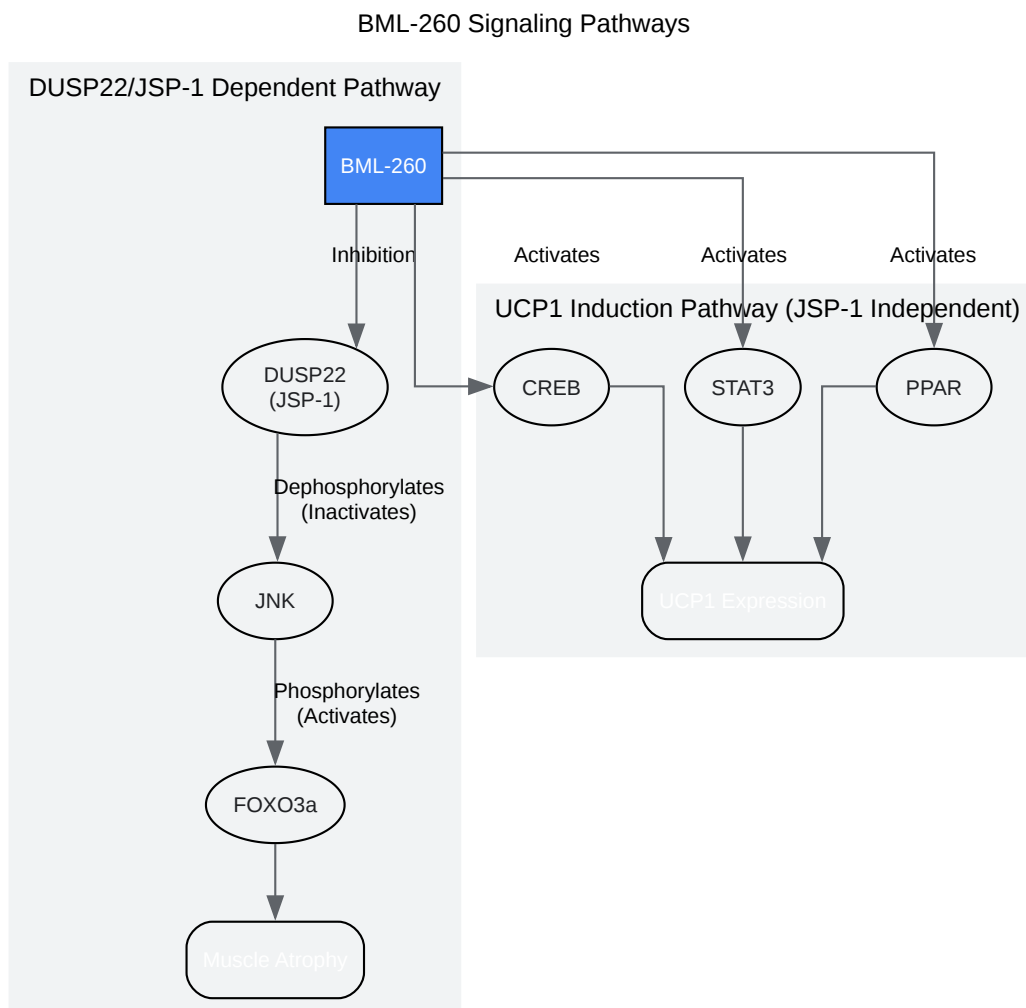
BML-260 Signaling Pathways

DUSP22/JSP-1 Dependent Pathway

BML-260

Inhibition

Activates

Activates

Activates

UCP1 Induction Pathway (JSP-1 Independent)

DUSP22
(JSP-1)

CREB

STAT3

PPAR

Dephosphorylates
(Inactivates)

JNK

UCP1 Expression

Phosphorylates
(Activates)

FOXO3a

Muscle Atrophy